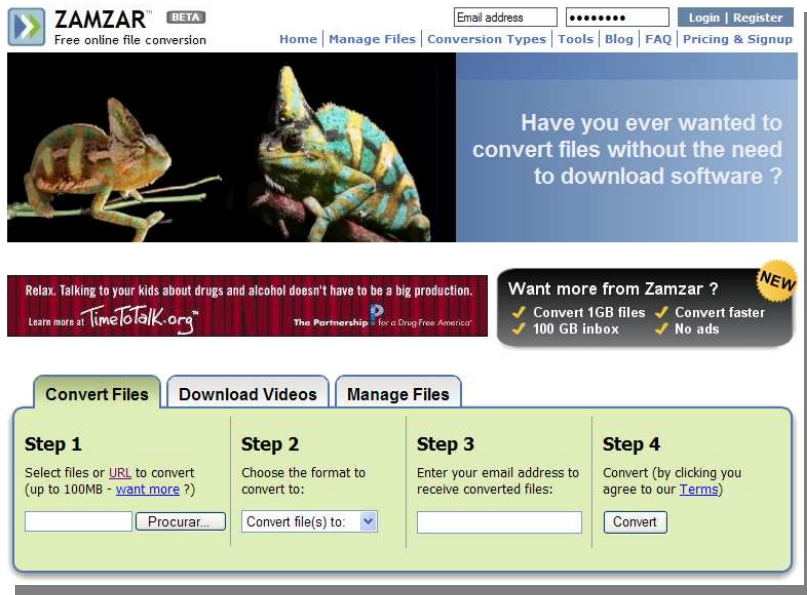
ZAMZAR™ BETA
Free online file conversion

Email address ••••••••• Login | Register

Home | Manage Files | Conversion Types | Tools | Blog | FAQ | Pricing & Signup

Have you ever wanted to convert files without the need to download software ?

Relax. Talking to your kids about drugs and alcohol doesn't have to be a big production.
Learn more at TimeToTalk.org™
The Partnership for a Drug-Free America®

Want more from Zamzar ?
NEW
✓ Convert 1GB files ✓ Convert faster
✓ 100 GB inbox ✓ No ads

Convert Files | Download Videos | Manage Files

Step 1
Select files or URL to convert (up to 100MB - want more ?)
Procurar...

Step 2
Choose the format to convert to:
Convert file(s) to:

Step 3
Enter your email address to receive converted files:

Step 4
Convert (by clicking you agree to our Terms)
Convert